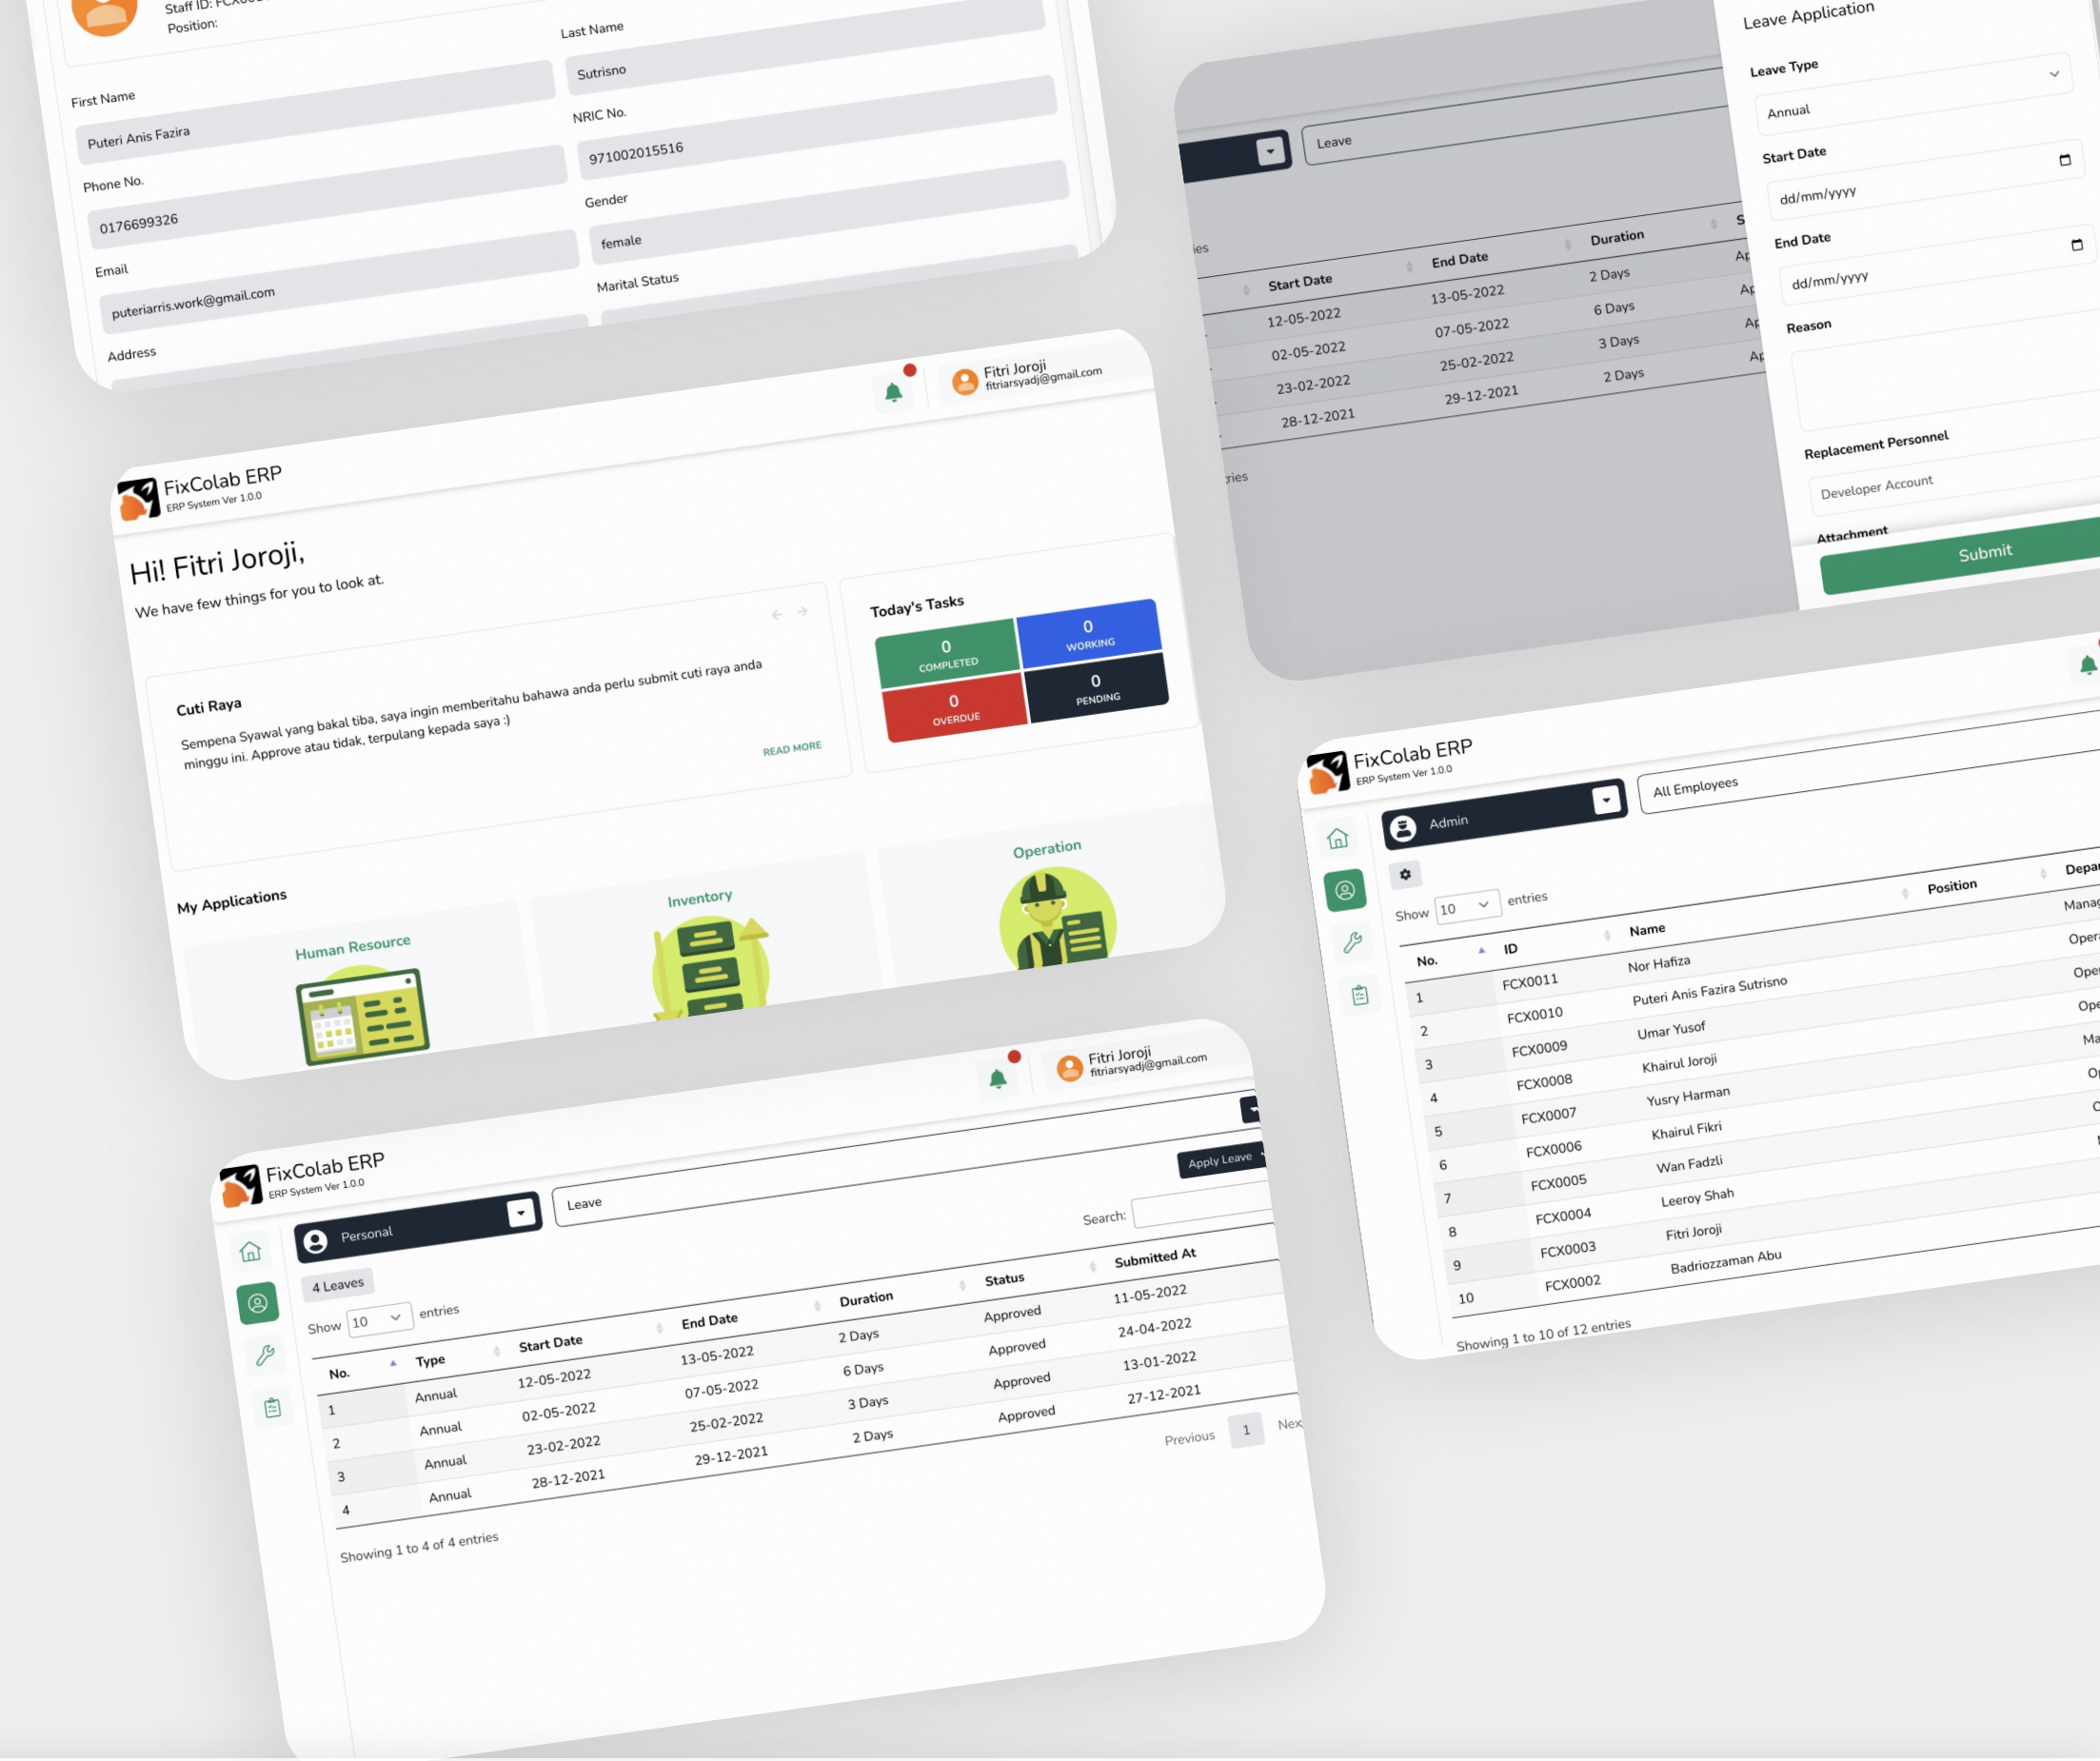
Staff ID: FCX00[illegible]
Position:

First Name
Puteri Anis Fazira
Last Name
Sutrisno
Phone No.
0176699326
NRIC No.
971002015516
Email
puteriarris.work@gmail.com
Gender
female
Address
Marital Status

Leave

Leave Application
Leave Type
Annual
Start Date
dd/mm/yyyy
End Date
dd/mm/yyyy
Reason
Replacement Personnel
Developer Account
Attachment
Submit

| Start Date | End Date | Duration |
|---|---|---|
| 12-05-2022 | 13-05-2022 | 2 Days |
| 02-05-2022 | 07-05-2022 | 6 Days |
| 23-02-2022 | 25-02-2022 | 3 Days |
| 28-12-2021 | 29-12-2021 | 2 Days |

Fitri Joroji
fitriarsyadj@gmail.com

FixColab ERP
ERP System Ver 1.0.0

Hi! Fitri Joroji,
We have few things for you to look at.

Cuti Raya
Sempena Syawal yang bakal tiba, saya ingin memberitahu bahawa anda perlu submit cuti raya anda minggu ini. Approve atau tidak, terpulang kepada saya :)
READ MORE

Today's Tasks
0 COMPLETED
0 WORKING
0 OVERDUE
0 PENDING

My Applications
Human Resource
Inventory
Operation

FixColab ERP
ERP System Ver 1.0.0
Admin
All Employees
Show 10 entries

| No. | ID | Name | Position |
|---|---|---|---|
| 1 | FCX0011 | Nor Hafiza | |
| 2 | FCX0010 | Puteri Anis Fazira Sutrisno | |
| 3 | FCX0009 | Umar Yusof | |
| 4 | FCX0008 | Khairul Joroji | |
| 5 | FCX0007 | Yusry Harman | |
| 6 | FCX0006 | Khairul Fikri | |
| 7 | FCX0005 | Wan Fadzli | |
| 8 | FCX0004 | Leeroy Shah | |
| 9 | FCX0003 | Fitri Joroji | |
| 10 | FCX0002 | Badriozzaman Abu | |

Showing 1 to 10 of 12 entries

Fitri Joroji
fitriarsyadj@gmail.com
FixColab ERP
ERP System Ver 1.0.0
Personal
Leave
Apply Leave
4 Leaves
Show 10 entries
Search:

| No. | Type | Start Date | End Date | Duration | Status | Submitted At |
|---|---|---|---|---|---|---|
| 1 | Annual | 12-05-2022 | 13-05-2022 | 2 Days | Approved | 11-05-2022 |
| 2 | Annual | 02-05-2022 | 07-05-2022 | 6 Days | Approved | 24-04-2022 |
| 3 | Annual | 23-02-2022 | 25-02-2022 | 3 Days | Approved | 13-01-2022 |
| 4 | Annual | 28-12-2021 | 29-12-2021 | 2 Days | Approved | 27-12-2021 |

Showing 1 to 4 of 4 entries
Previous 1 Nex